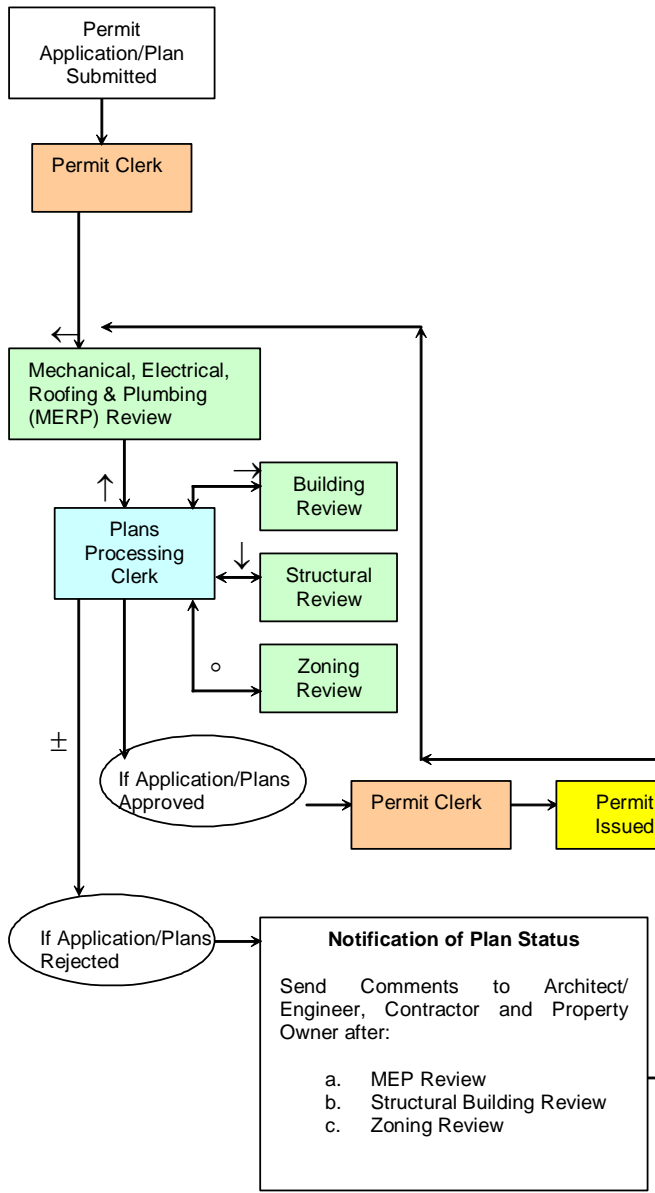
Permit Application/Plan Submitted

Permit Clerk

Mechanical, Electrical, Roofing & Plumbing (MERP) Review

Plans Processing Clerk

Building Review

Structural Review

Zoning Review

±

If Application/Plans Approved

Permit Clerk

Permit Issued

If Application/Plans Rejected

**Notification of Plan Status**

Send Comments to Architect/ Engineer, Contractor and Property Owner after:

a. MEP Review
b. Structural Building Review
c. Zoning Review